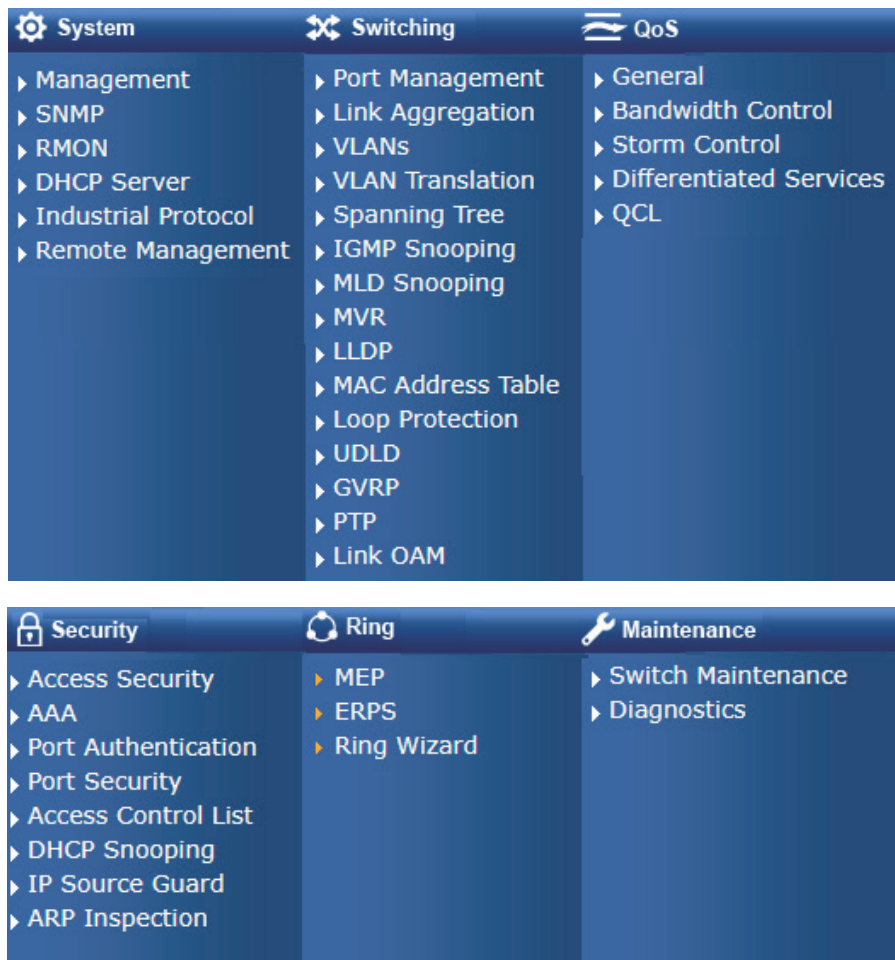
System
Management
SNMP
RMON
DHCP Server
Industrial Protocol
Remote Management

Switching
Port Management
Link Aggregation
VLANs
VLAN Translation
Spanning Tree
IGMP Snooping
MLD Snooping
MVR
LLDP
MAC Address Table
Loop Protection
UDLD
GVRP
PTP
Link OAM

QoS
General
Bandwidth Control
Storm Control
Differentiated Services
QCL

Security
Access Security
AAA
Port Authentication
Port Security
Access Control List
DHCP Snooping
IP Source Guard
ARP Inspection

Ring
MEP
ERPS
Ring Wizard

Maintenance
Switch Maintenance
Diagnostics